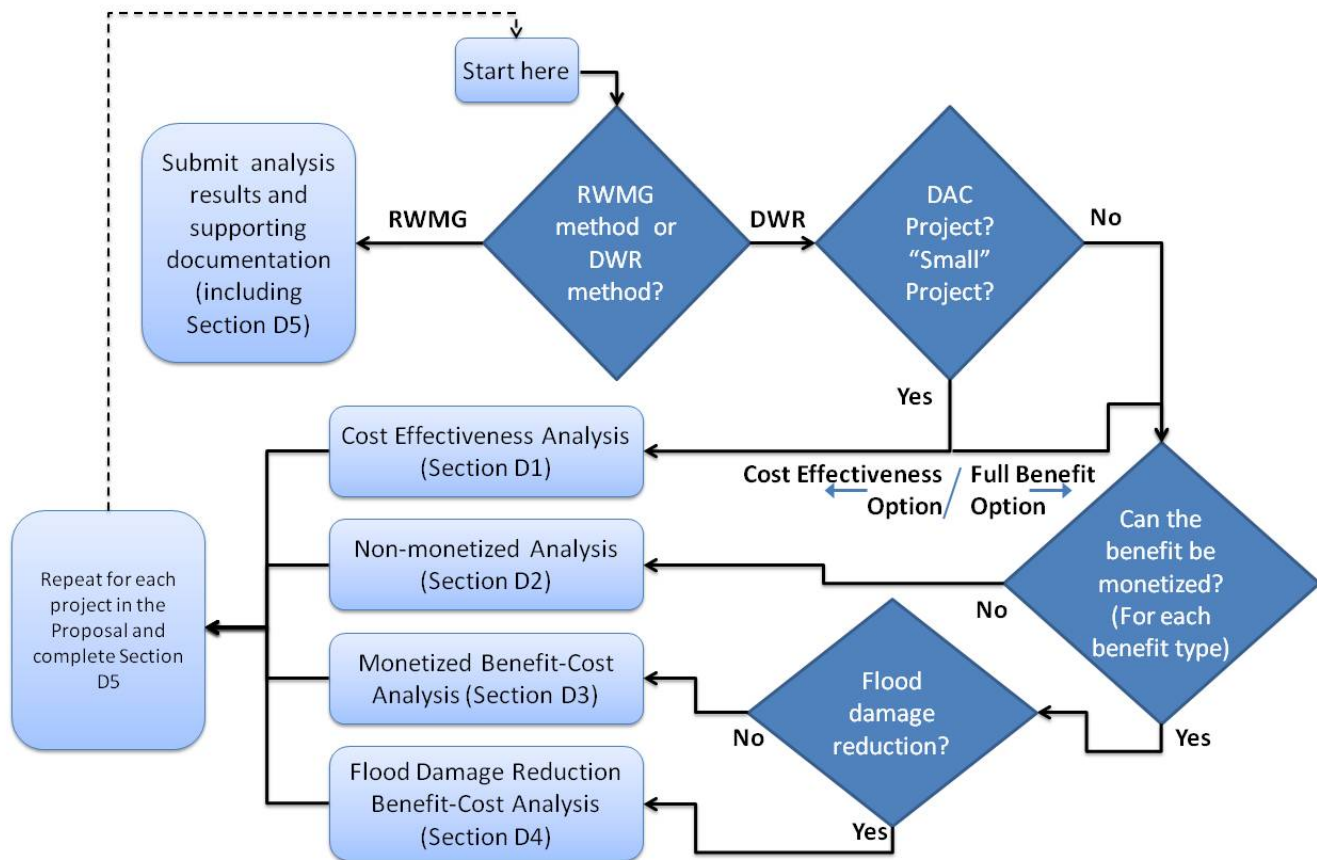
Start here

Submit analysis results and supporting documentation (including Section D5)

RWMG

RWMG method or DWR method?

DWR

DAC Project? "Small" Project?

No

Yes

Cost Effectiveness Analysis (Section D1)

Cost Effectiveness Option

Full Benefit Option

Can the benefit be monetized? (For each benefit type)

Repeat for each project in the Proposal and complete Section D5

Non-monetized Analysis (Section D2)

No

Monetized Benefit-Cost Analysis (Section D3)

Flood damage reduction?

No

Yes

Flood Damage Reduction Benefit-Cost Analysis (Section D4)

Yes